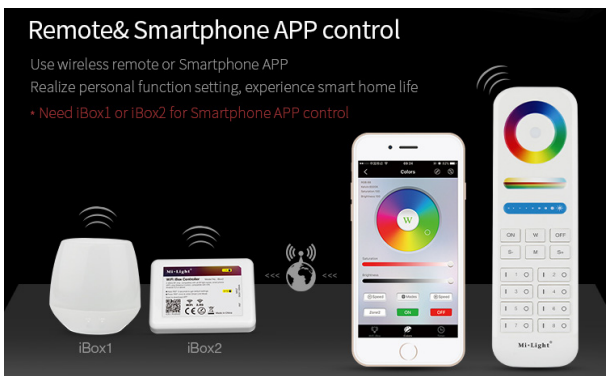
Remote& Smartphone APP control

Use wireless remote or Smartphone APP

Realize personal function setting, experience smart home life

• Need iBox1 or iBox2 for Smartphone APP control

Mi·Light

iBox1

iBox2

Colors

W

ON

OFF

Mi·Light

ON W OFF

S- M S+